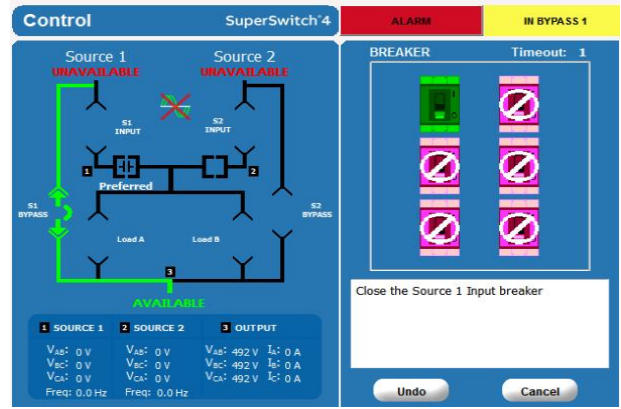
Control

SuperSwitch®4

ALARM

IN BYPASS 1

Source 1
UNAVAILABLE

Source 2
UNAVAILABLE

S1 INPUT

S2 INPUT

1

2

Preferred

S1 BYPASS

S2 BYPASS

Load A

Load B

3

AVAILABLE

1 SOURCE 1
$V_{AB}$: 0 V
$V_{BC}$: 0 V
$V_{CA}$: 0 V
Freq: 0.0 Hz

2 SOURCE 2
$V_{AB}$: 0 V
$V_{BC}$: 0 V
$V_{CA}$: 0 V
Freq: 0.0 Hz

3 OUTPUT
$V_{AB}$: 492 V $I_A$: 0 A
$V_{BC}$: 492 V $I_B$: 0 A
$V_{CA}$: 492 V $I_C$: 0 A

BREAKER

Timeout: 1

Close the Source 1 Input breaker

Undo

Cancel